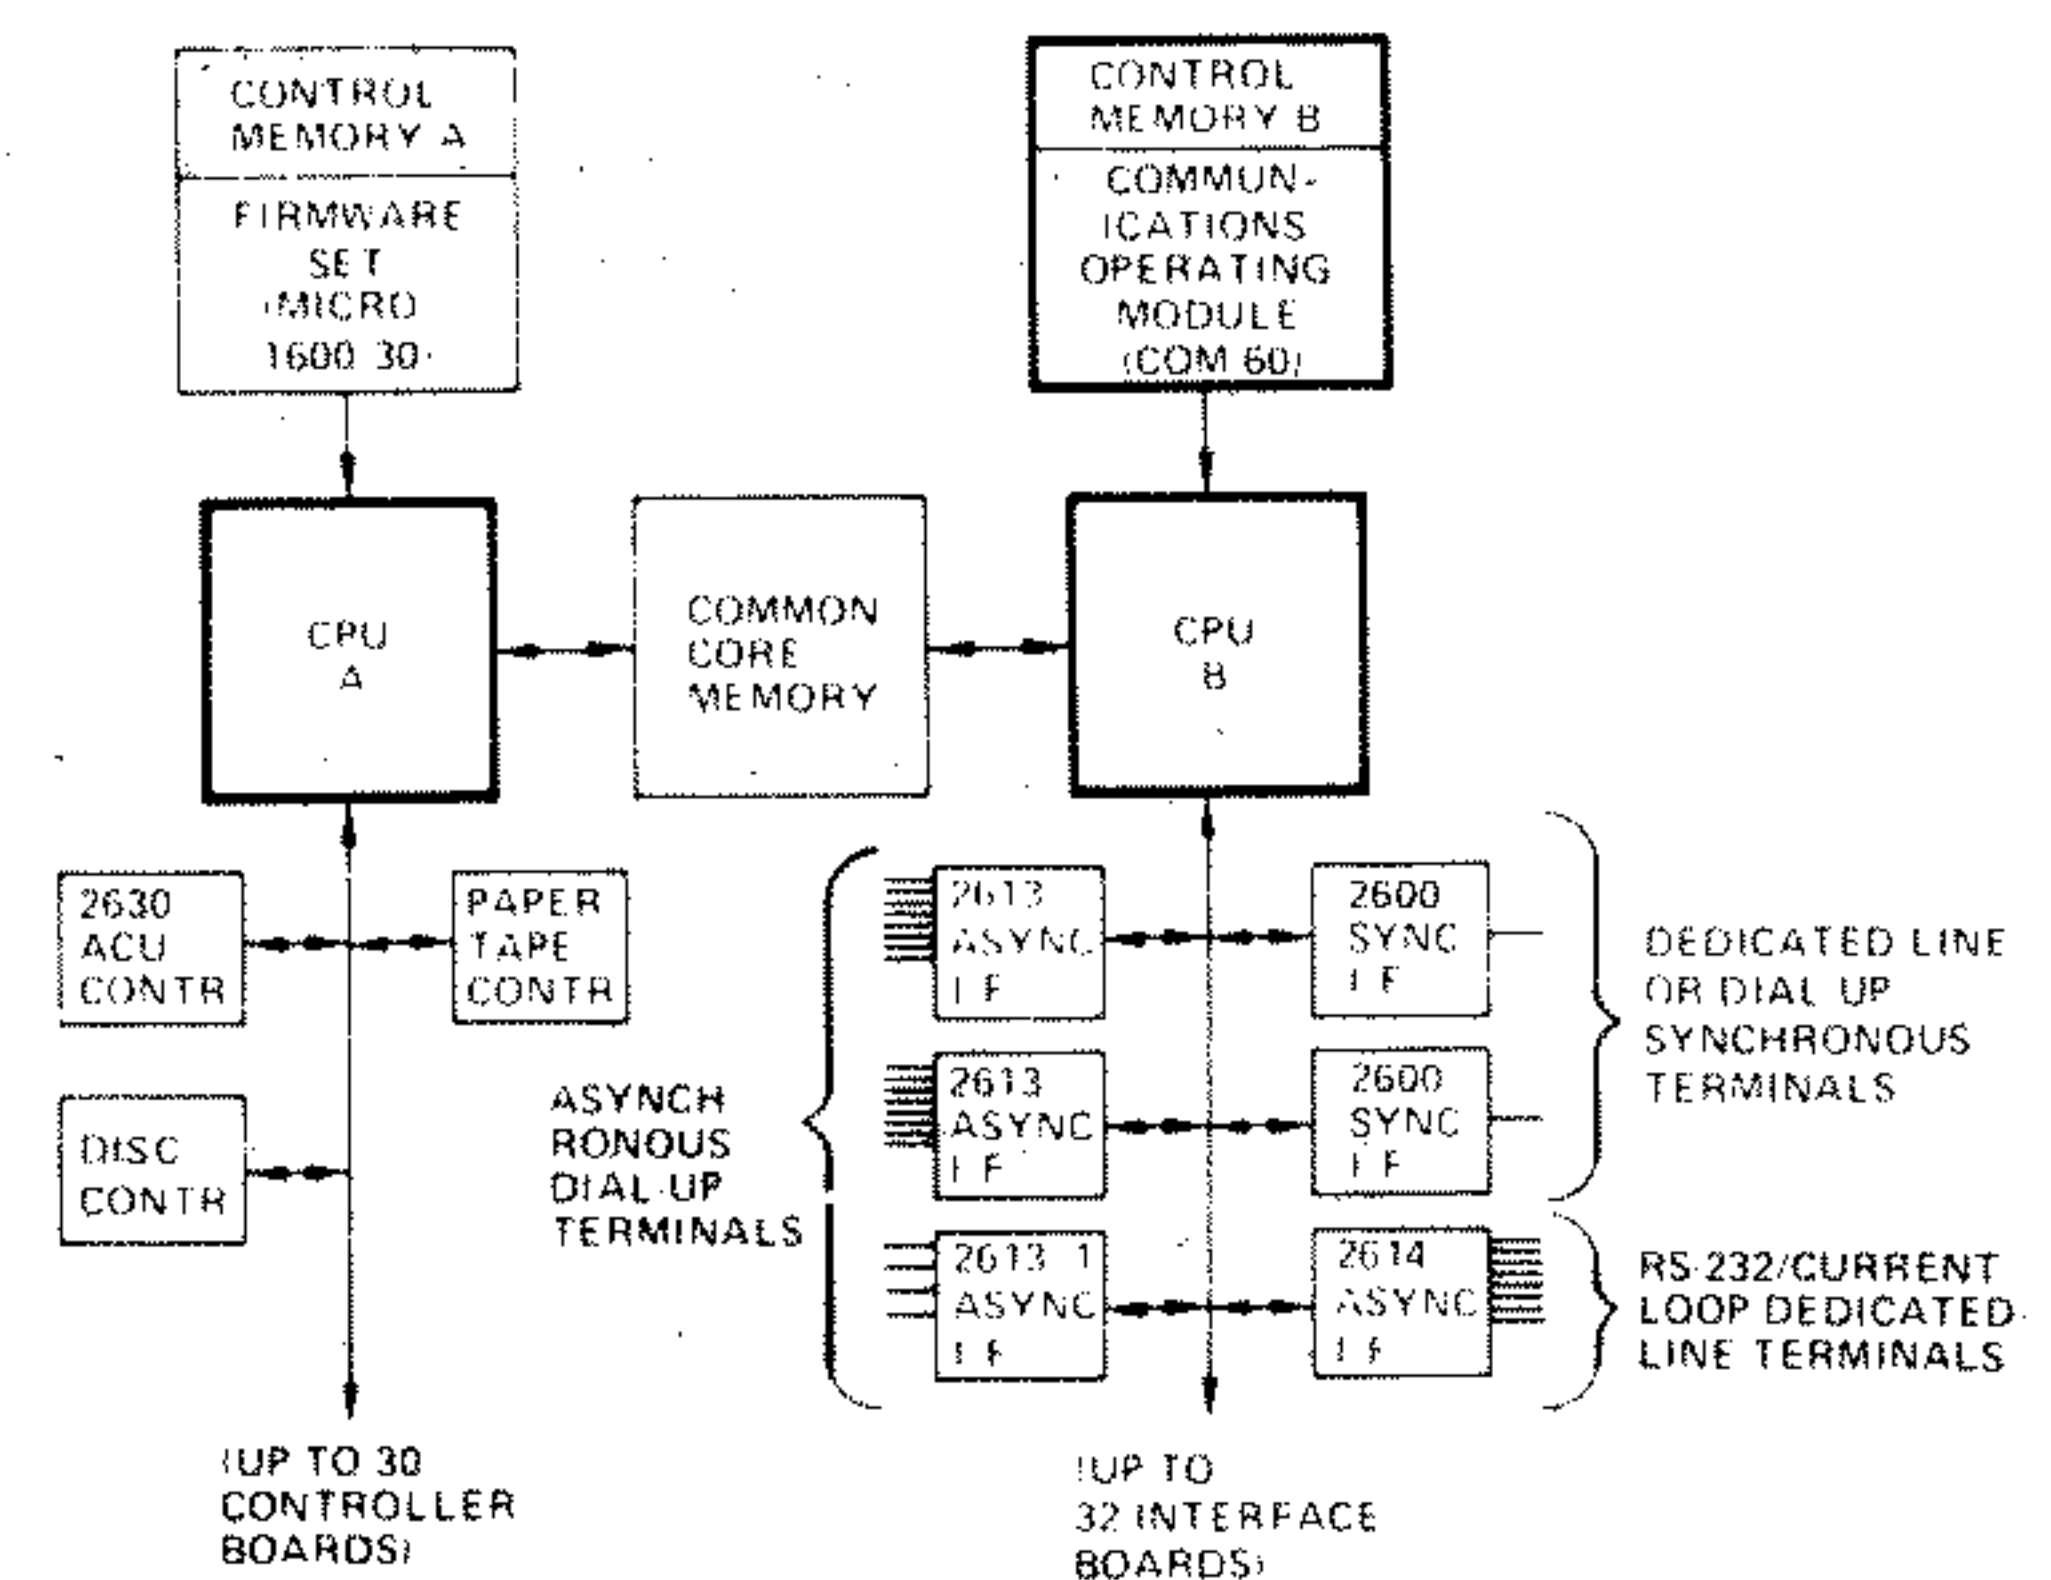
CONTROL MEMORY A

FIRMWARE SET (MICRO 1600 30)

CONTROL MEMORY B

COMMUNICATIONS OPERATING MODULE (COM 60)

CPU A

COMMON CORE MEMORY

CPU B

2630 ACU CONTR

PAPER TAPE CONTR

DISC CONTR

(UP TO 30 CONTROLLER BOARDS)

ASYNCHRONOUS DIAL UP TERMINALS

2613 ASYNC I F

2600 SYNC I F

2613 ASYNC I F

2600 SYNC I F

2613 1 ASYNC I F

2614 ASYNC I F

DEDICATED LINE OR DIAL UP SYNCHRONOUS TERMINALS

RS 232/CURRENT LOOP DEDICATED LINE TERMINALS

(UP TO 32 INTERFACE BOARDS)